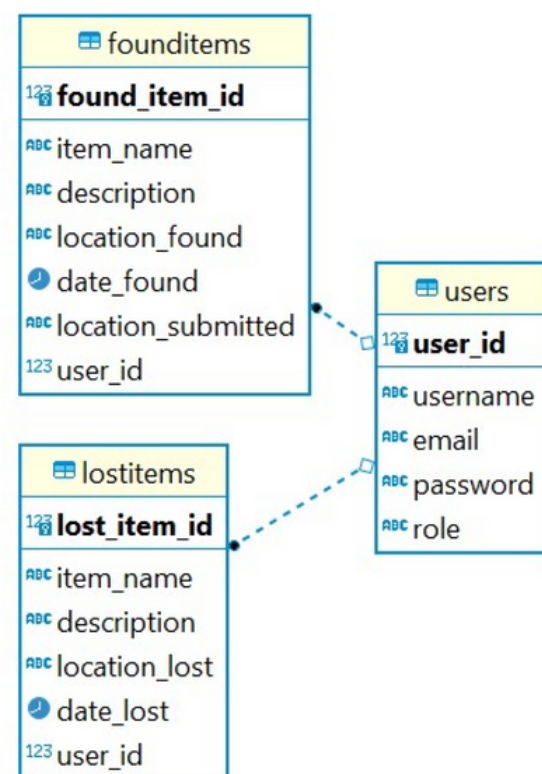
founditems

123 found_item_id

ABC item_name
ABC description
ABC location_found
date_found
ABC location_submitted
123 user_id

users

123 user_id

ABC username
ABC email
ABC password
ABC role

lostitems

123 lost_item_id

ABC item_name
ABC description
ABC location_lost
date_lost
123 user_id